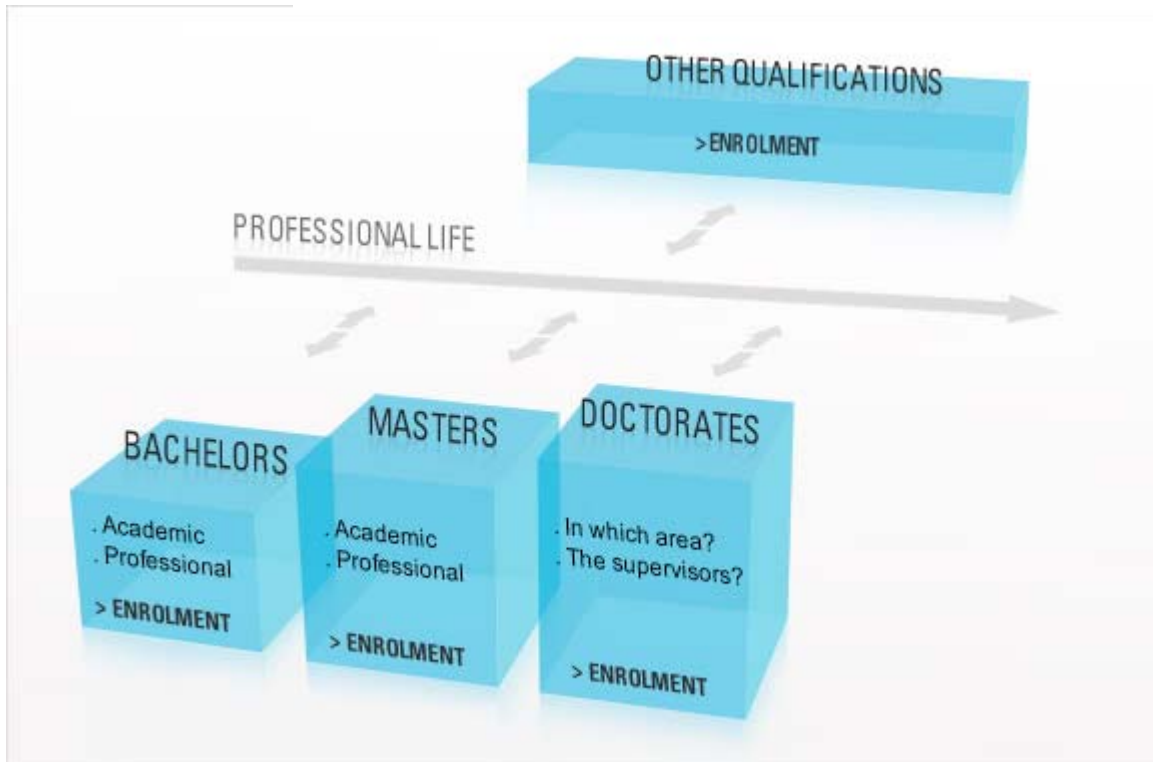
OTHER QUALIFICATIONS

> ENROLMENT

PROFESSIONAL LIFE

BACHELORS

. Academic
. Professional

> ENROLMENT

MASTERS

. Academic
. Professional

> ENROLMENT

DOCTORATES

. In which area?
. The supervisors?

> ENROLMENT